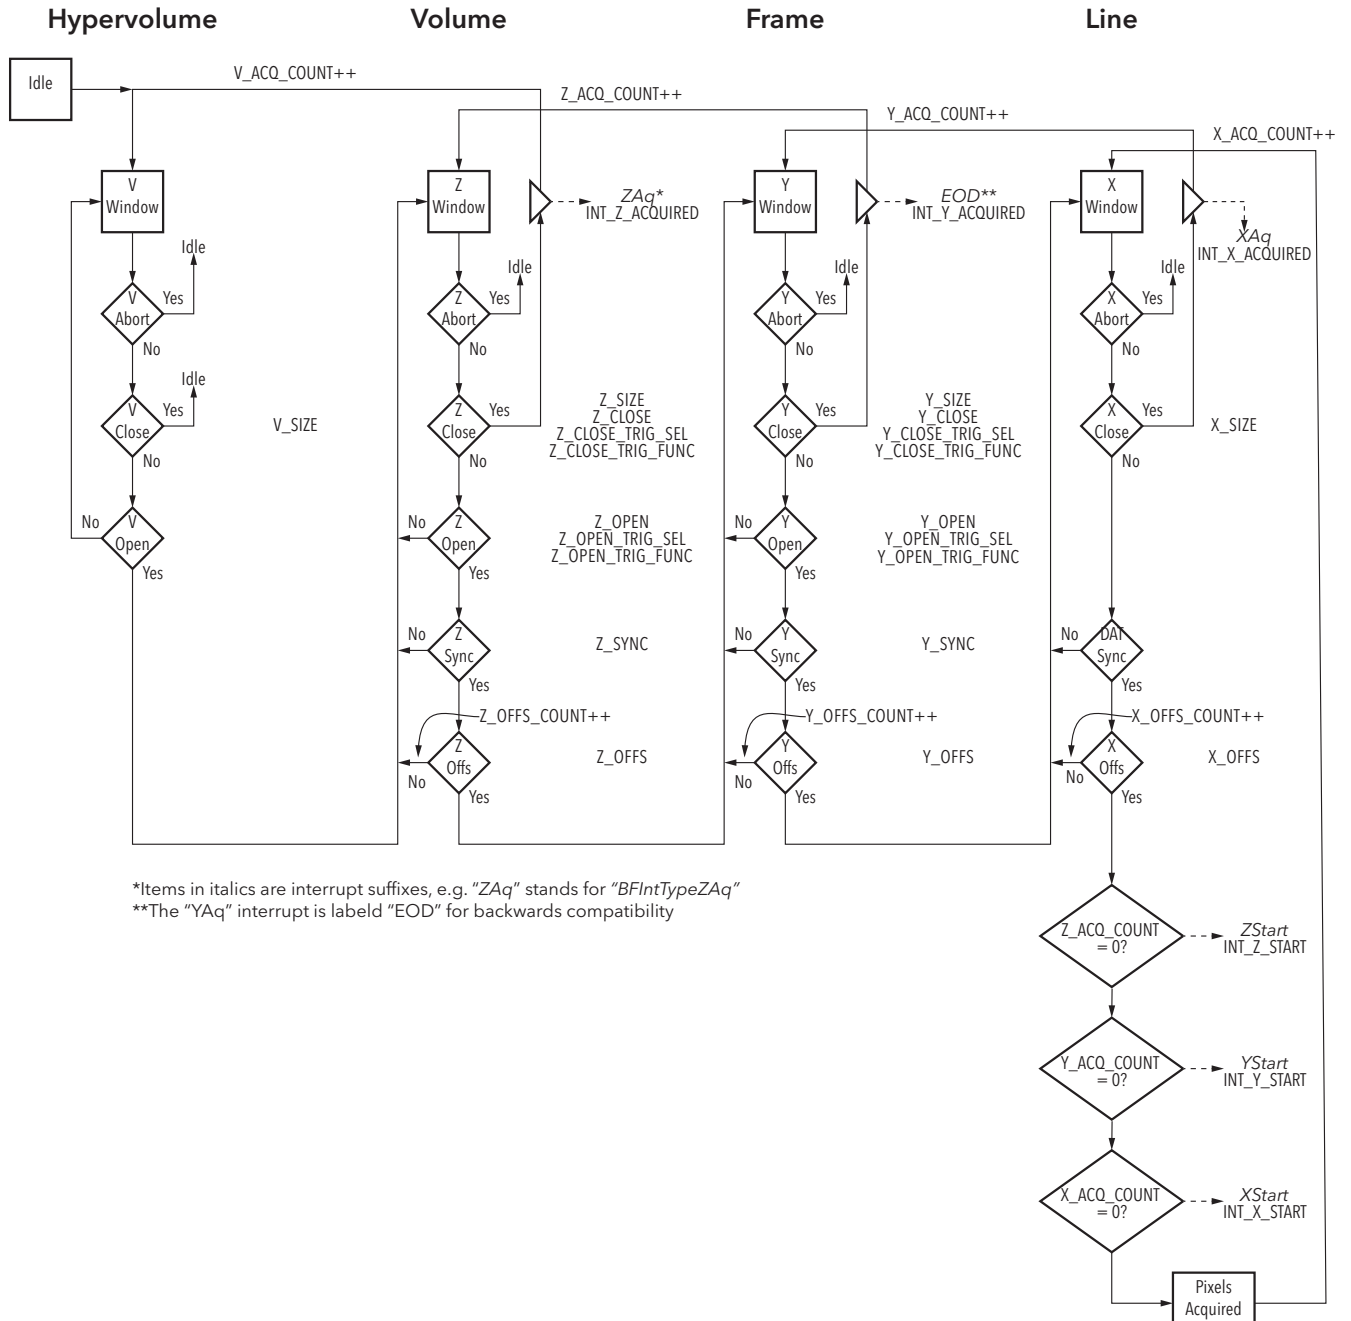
Hypervolume Volume Frame Line

Idle

V_ACQ_COUNT++

Z_ACQ_COUNT++

Y_ACQ_COUNT++

X_ACQ_COUNT++

V Window

Idle

V Abort Yes

No

Idle

V Close Yes

No

V_SIZE

No V Open

Yes

Z Window

ZAq*
INT_Z_ACQUIRED

Idle

Z Abort Yes

No

Z Close Yes

No

Z_SIZE
Z_CLOSE
Z_CLOSE_TRIG_SEL
Z_CLOSE_TRIG_FUNC

No Z Open

Yes

Z_OPEN
Z_OPEN_TRIG_SEL
Z_OPEN_TRIG_FUNC

No Z Sync

Yes

Z_SYNC

Z_OFFS_COUNT++

Z Offs

No

Yes

Z_OFFS

Y Window

EOD**
INT_Y_ACQUIRED

Idle

Y Abort Yes

No

Y Close Yes

No

Y_SIZE
Y_CLOSE
Y_CLOSE_TRIG_SEL
Y_CLOSE_TRIG_FUNC

No Y Open

Yes

Y_OPEN
Y_OPEN_TRIG_SEL
Y_OPEN_TRIG_FUNC

No Y Sync

Yes

Y_SYNC

Y_OFFS_COUNT++

Y Offs

No

Yes

Y_OFFS

X Window

XAq
INT_X_ACQUIRED

Idle

X Abort Yes

No

X Close Yes

No

X_SIZE

No DAT Sync

Yes

X_OFFS_COUNT++

X Offs

No

Yes

X_OFFS

*Items in italics are interrupt suffixes, e.g. "ZAq" stands for "BFIntTypeZAq"
**The "YAq" interrupt is labeld "EOD" for backwards compatibility

Z_ACQ_COUNT = 0?

ZStart
INT_Z_START

Y_ACQ_COUNT = 0?

YStart
INT_Y_START

X_ACQ_COUNT = 0?

XStart
INT_X_START

Pixels Acquired